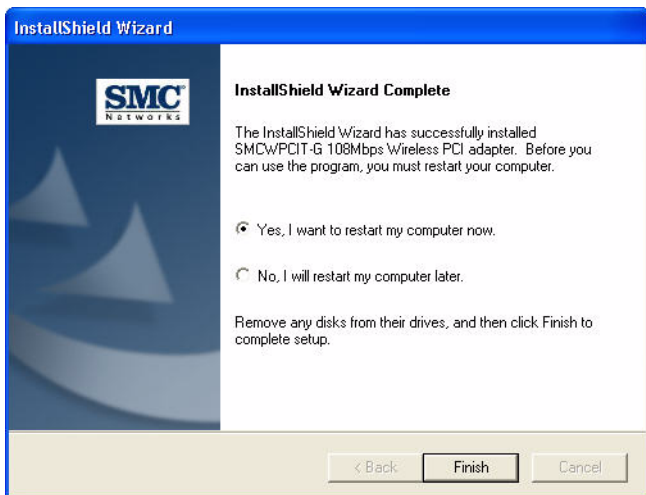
InstallShield Wizard

SMC
Networks

InstallShield Wizard Complete

The InstallShield Wizard has successfully installed SMCWPCIT-G 108Mbps Wireless PCI adapter. Before you can use the program, you must restart your computer.

Yes, I want to restart my computer now.

No, I will restart my computer later.

Remove any disks from their drives, and then click Finish to complete setup.

< Back
Finish
Cancel